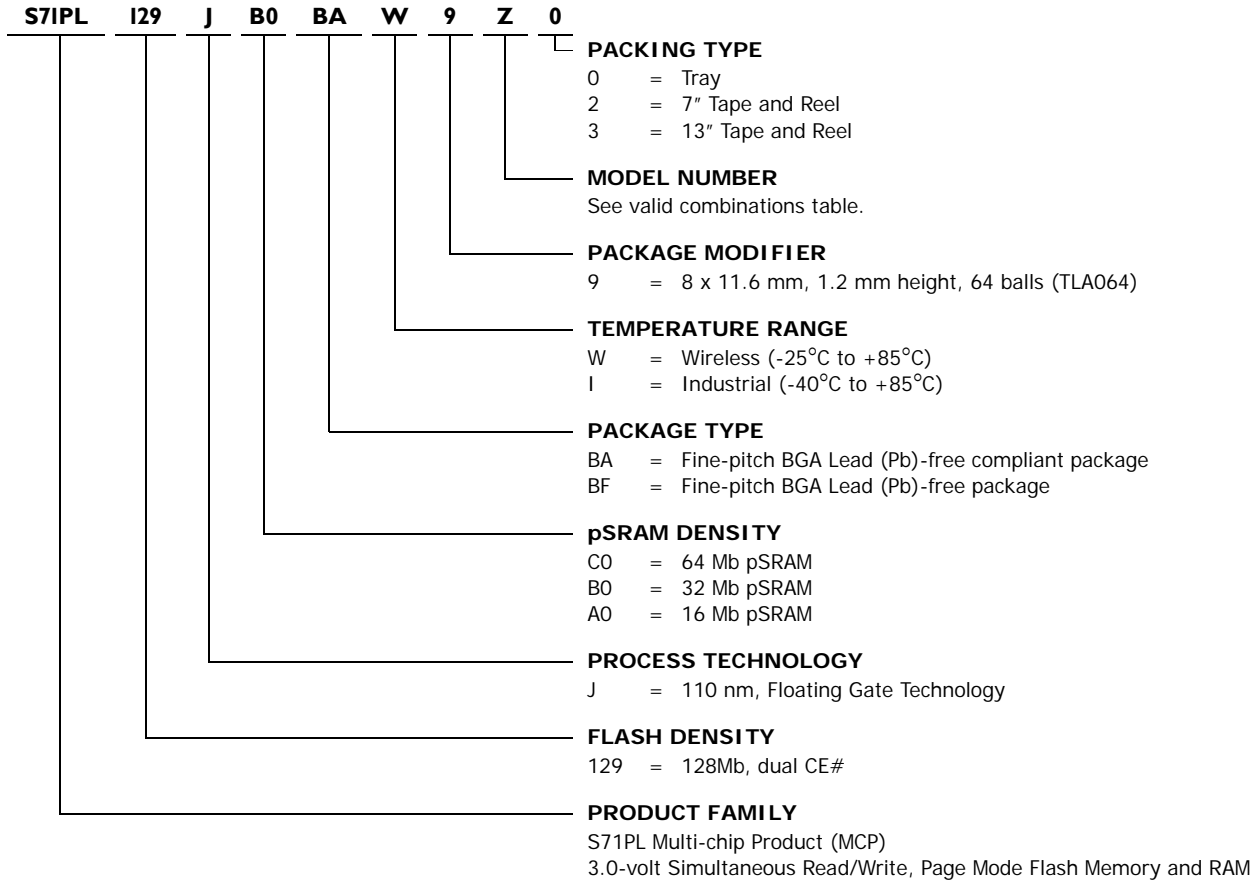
S71PL 129 J B0 BA W 9 Z 0

PACKING TYPE
0 = Tray
2 = 7″ Tape and Reel
3 = 13″ Tape and Reel

MODEL NUMBER
See valid combinations table.

PACKAGE MODIFIER
9 = 8 x 11.6 mm, 1.2 mm height, 64 balls (TLA064)

TEMPERATURE RANGE
W = Wireless (-25°C to +85°C)
I = Industrial (-40°C to +85°C)

PACKAGE TYPE
BA = Fine-pitch BGA Lead (Pb)-free compliant package
BF = Fine-pitch BGA Lead (Pb)-free package

pSRAM DENSITY
C0 = 64 Mb pSRAM
B0 = 32 Mb pSRAM
A0 = 16 Mb pSRAM

PROCESS TECHNOLOGY
J = 110 nm, Floating Gate Technology

FLASH DENSITY
129 = 128Mb, dual CE#

PRODUCT FAMILY
S71PL Multi-chip Product (MCP)
3.0-volt Simultaneous Read/Write, Page Mode Flash Memory and RAM